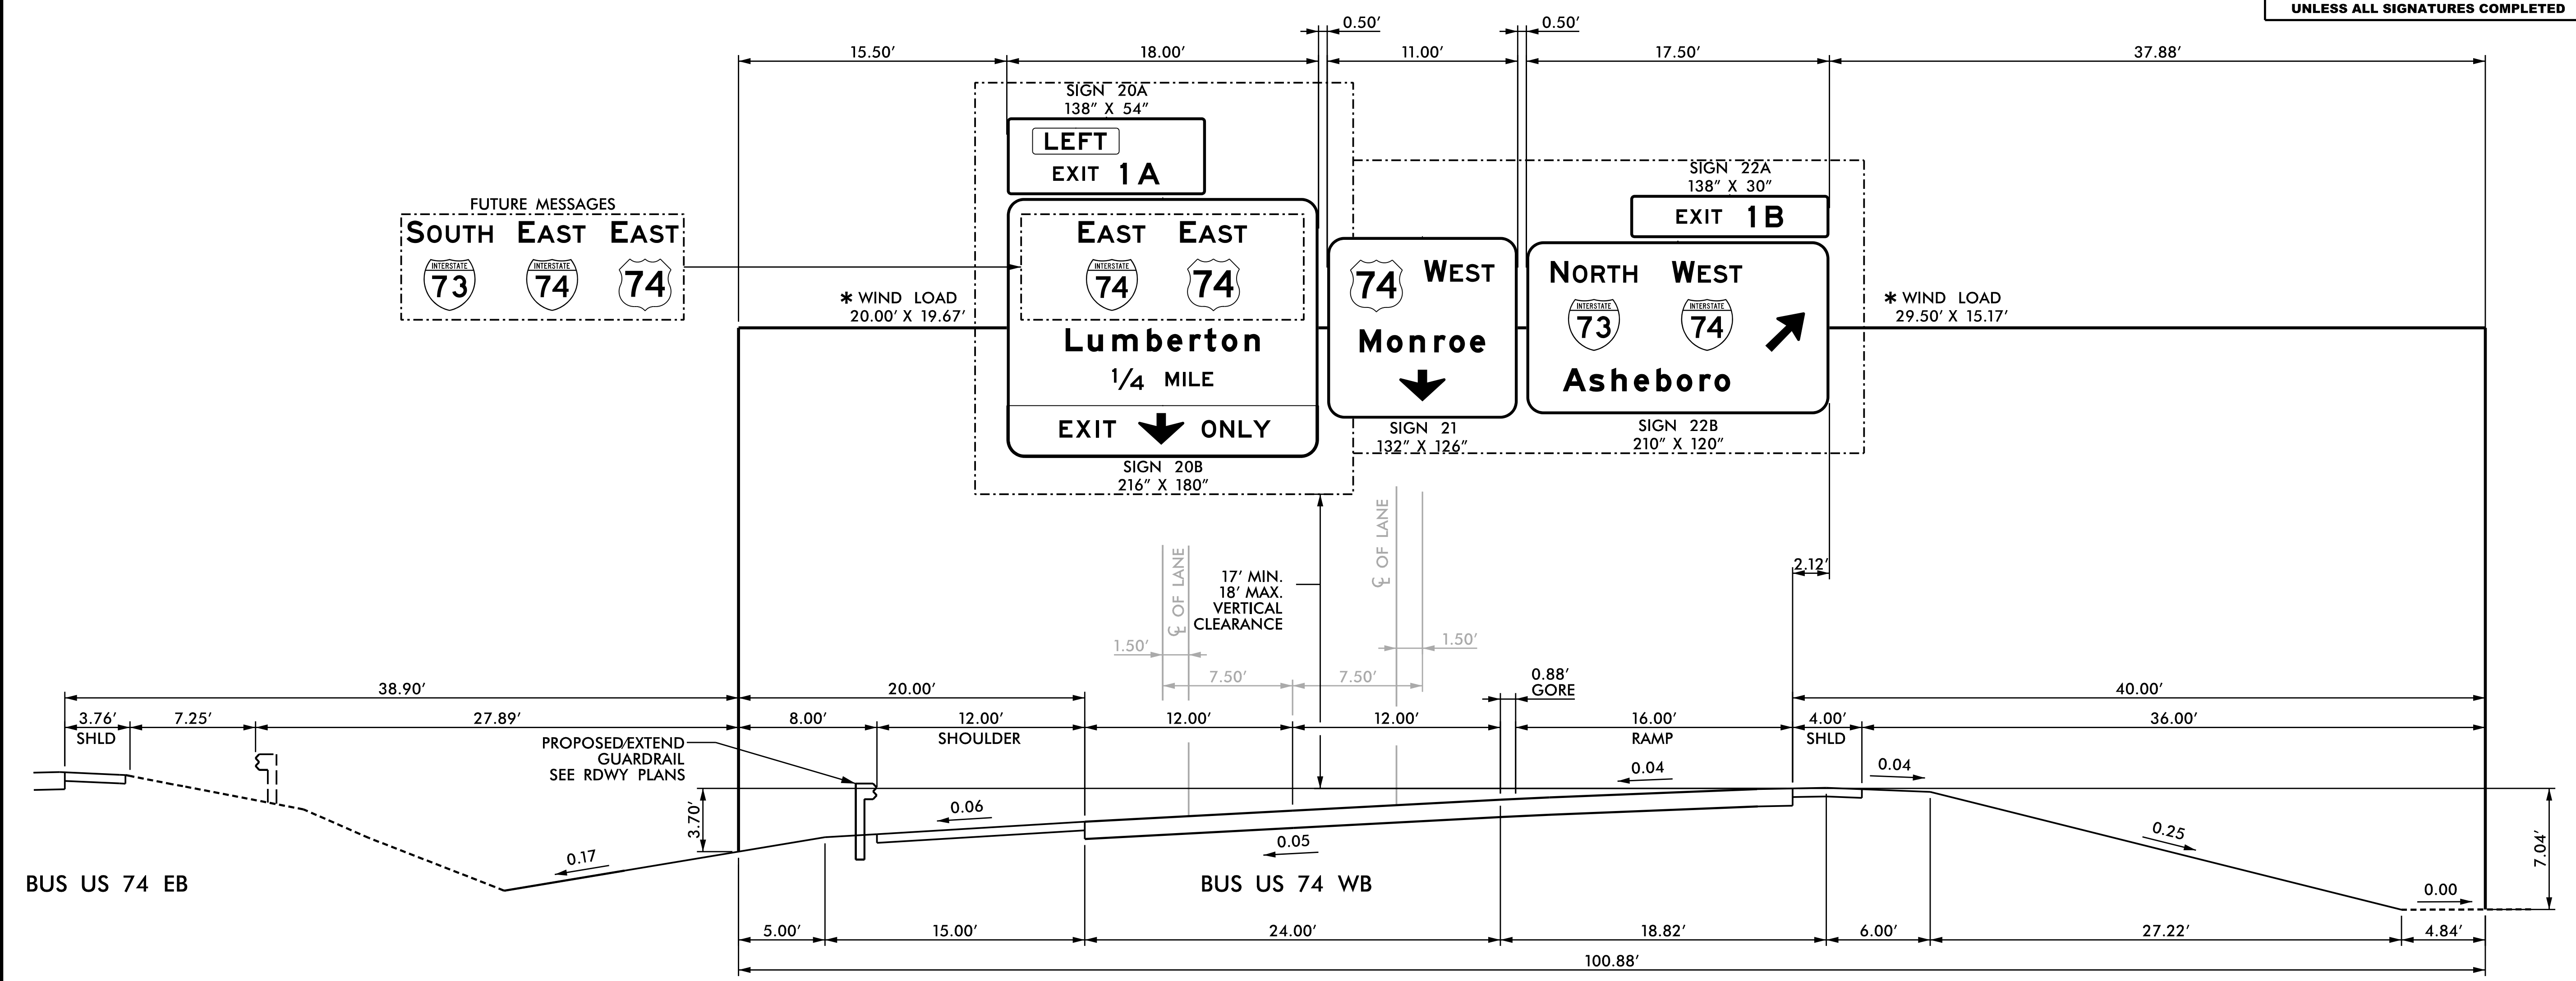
UNLESS ALL SIGNATURES COMPLETED

0.50′ 0.50′
15.50′ 18.00′ 11.00′ 17.50′ 37.88′

SIGN 20A
138″ X 54″
LEFT
EXIT 1A

SIGN 22A
138″ X 30″
EXIT 1B

FUTURE MESSAGES
SOUTH EAST EAST
INTERSTATE 73 INTERSTATE 74 74

EAST EAST
INTERSTATE 74 74
Lumberton
$\frac{1}{4}$ MILE
EXIT ONLY
SIGN 20B
216″ X 180″

74 WEST
Monroe
SIGN 21
132″ X 126″

NORTH WEST
INTERSTATE 73 INTERSTATE 74
Asheboro
SIGN 22B
210″ X 120″

* WIND LOAD
20.00′ X 19.67′

* WIND LOAD
29.50′ X 15.17′

℄ OF LANE
℄ OF LANE
17′ MIN.
18′ MAX.
VERTICAL
CLEARANCE
2.12′
1.50′ 1.50′
7.50′ 7.50′
0.88′
GORE

38.90′ 20.00′ 40.00′
3.76′ SHLD 7.25′ 27.89′ 8.00′ 12.00′ SHOULDER 12.00′ 12.00′ 16.00′ RAMP 4.00′ SHLD 36.00′
PROPOSED/EXTEND GUARDRAIL SEE RDWY PLANS
0.04 0.04
0.06
3.70′
0.05
0.25
7.04′
0.17
0.00
BUS US 74 EB
BUS US 74 WB
5.00′ 15.00′ 24.00′ 18.82′ 6.00′ 27.22′ 4.84′
100.88′